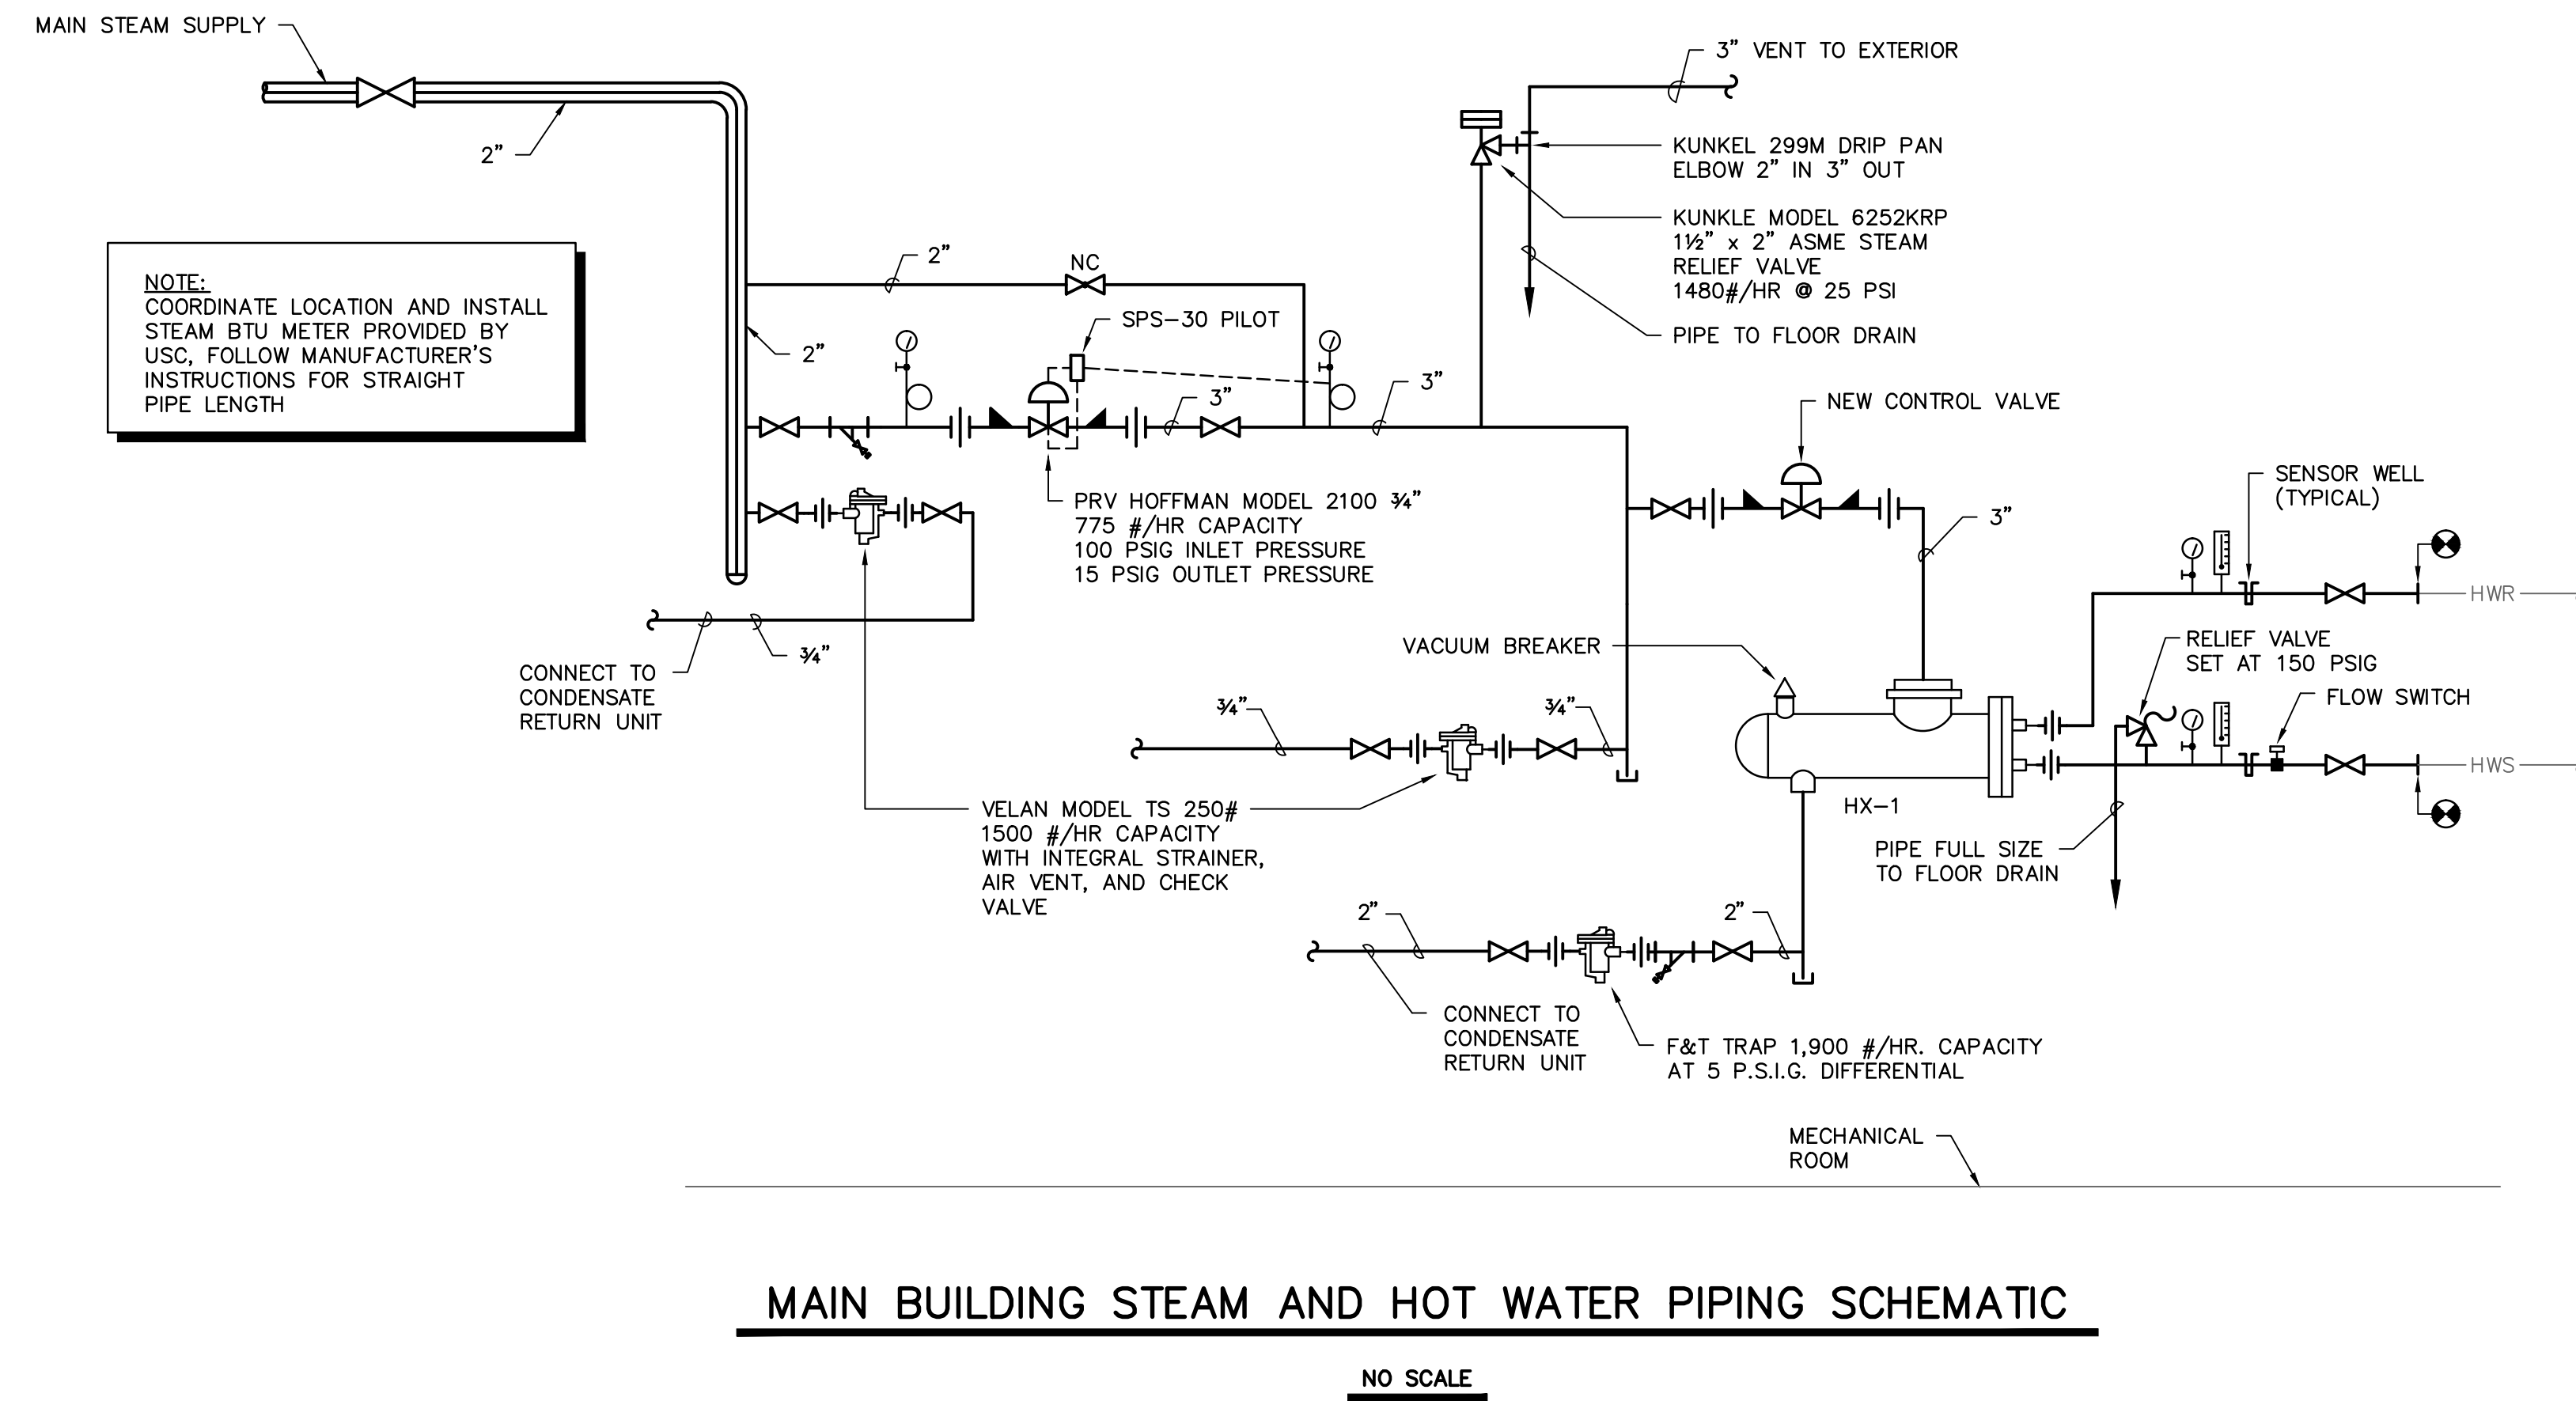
MAIN STEAM SUPPLY

2"

3" VENT TO EXTERIOR

KUNKEL 299M DRIP PAN ELBOW 2" IN 3" OUT

KUNKLE MODEL 6252KRP 1½" x 2" ASME STEAM RELIEF VALVE 1480#/HR @ 25 PSI

PIPE TO FLOOR DRAIN

NOTE:
COORDINATE LOCATION AND INSTALL STEAM BTU METER PROVIDED BY USC, FOLLOW MANUFACTURER'S INSTRUCTIONS FOR STRAIGHT PIPE LENGTH

2"

NC

2"

SPS-30 PILOT

3"

3"

NEW CONTROL VALVE

PRV HOFFMAN MODEL 2100 ¾"
775 #/HR CAPACITY
100 PSIG INLET PRESSURE
15 PSIG OUTLET PRESSURE

3"

SENSOR WELL (TYPICAL)

HWR

¾"

CONNECT TO CONDENSATE RETURN UNIT

VACUUM BREAKER

RELIEF VALVE SET AT 150 PSIG

FLOW SWITCH

¾"

¾"

HWS

HX-1

VELAN MODEL TS 250#
1500 #/HR CAPACITY
WITH INTEGRAL STRAINER, AIR VENT, AND CHECK VALVE

PIPE FULL SIZE TO FLOOR DRAIN

2"

2"

CONNECT TO CONDENSATE RETURN UNIT

F&T TRAP 1,900 #/HR. CAPACITY AT 5 P.S.I.G. DIFFERENTIAL

MECHANICAL ROOM

MAIN BUILDING STEAM AND HOT WATER PIPING SCHEMATIC

NO SCALE